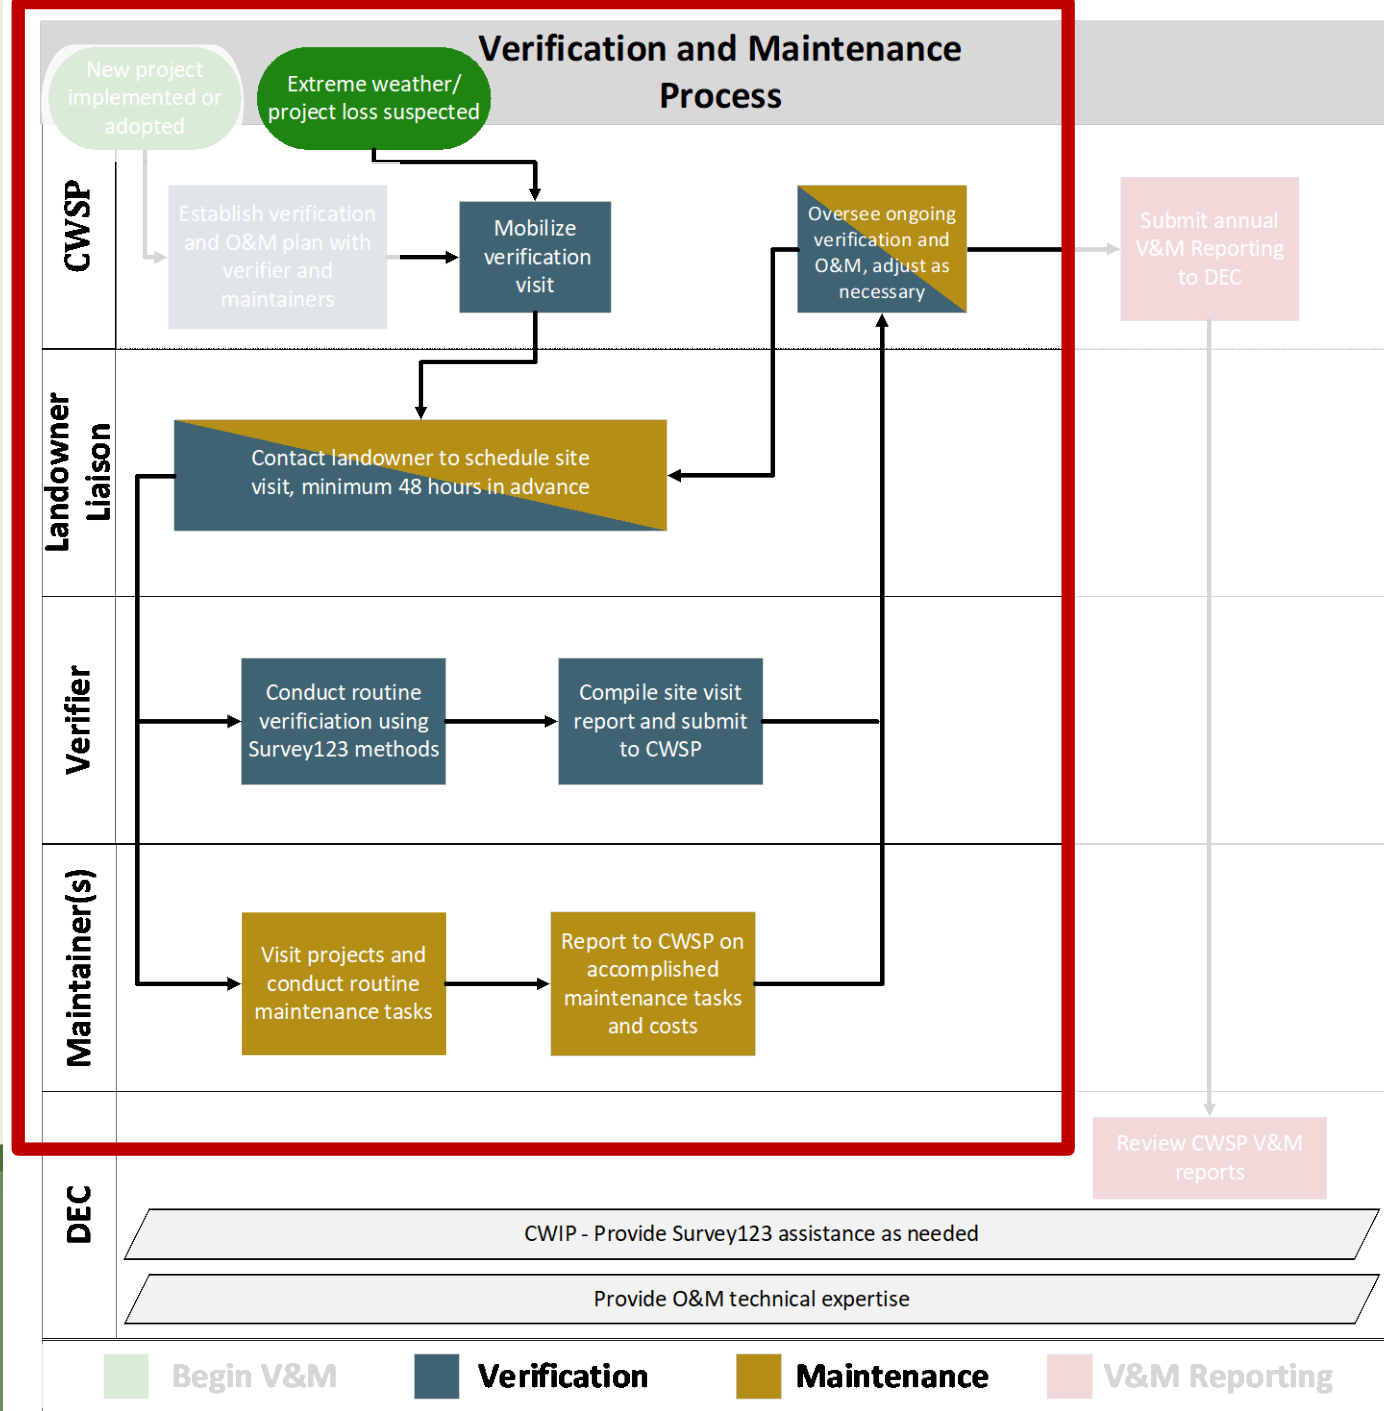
Verification and Maintenance Process

New project implemented or adopted

Extreme weather/ project loss suspected

CWSP

Establish verification and O&M plan with verifier and maintainers

Mobilize verification visit

Oversee ongoing verification and O&M, adjust as necessary

Submit annual V&M Reporting to DEC

Landowner Liaison

Contact landowner to schedule site visit, minimum 48 hours in advance

Verifier

Conduct routine verificiation using Survey123 methods

Compile site visit report and submit to CWSP

Maintainer(s)

Visit projects and conduct routine maintenance tasks

Report to CWSP on accomplished maintenance tasks and costs

DEC

Review CWSP V&M reports

CWIP - Provide Survey123 assistance as needed

Provide O&M technical expertise

Begin V&M

Verification

Maintenance

V&M Reporting